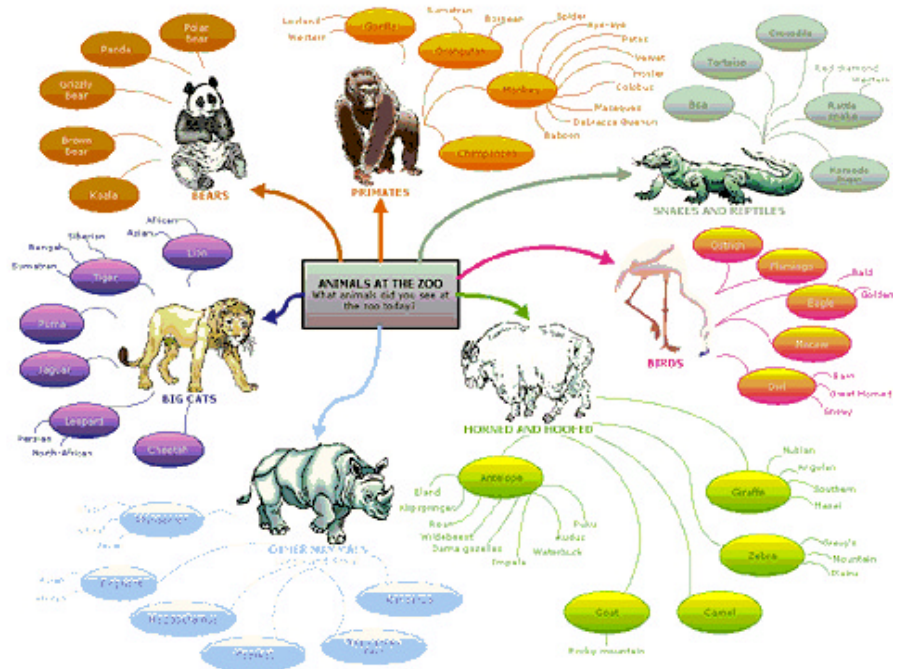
ANIMALS AT THE ZOO
What animals did you see at the zoo today?

BEARS
Panda
Polar bear
Grizzly bear
Brown bear
Koala

PRIMATES
Gorilla
Lowland
Western
Orangutan
Sumatran
Bornean
Monkey
Spider
Aye-aye
Patas
Vervet
Howler
Colobus
Macaques
DeBrazza Guenon
Baboon
Chimpanzee

SNAKES AND REPTILES
Tortoise
Crocodile
Boa
Rattle snake
Red diamond
Western
Komodo dragon

BIRDS
Ostrich
Flamingo
Eagle
Bald
Golden
Macaw
Owl
Barn
Great Horned
Snowy

HORNED AND HOOFED
Antelope
Eland
Klipspringer
Roan
Wildebeest
Dama gazelles
Impala
Waterbuck
Kudus
Puku
Giraffe
Nubian
Angolan
Southern
Masai
Zebra
Grevy's
Mountain
Plains
Goat
Rocky mountain
Camel

BIG CATS
Tiger
Siberian
Bengal
Sumatran
Lion
African
Asian
Puma
Jaguar
Leopard
Persian
North-African
Cheetah

OTHER MAMMALS
Kangaroo
Elephant
Hippopotamus
Meerkat
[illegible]